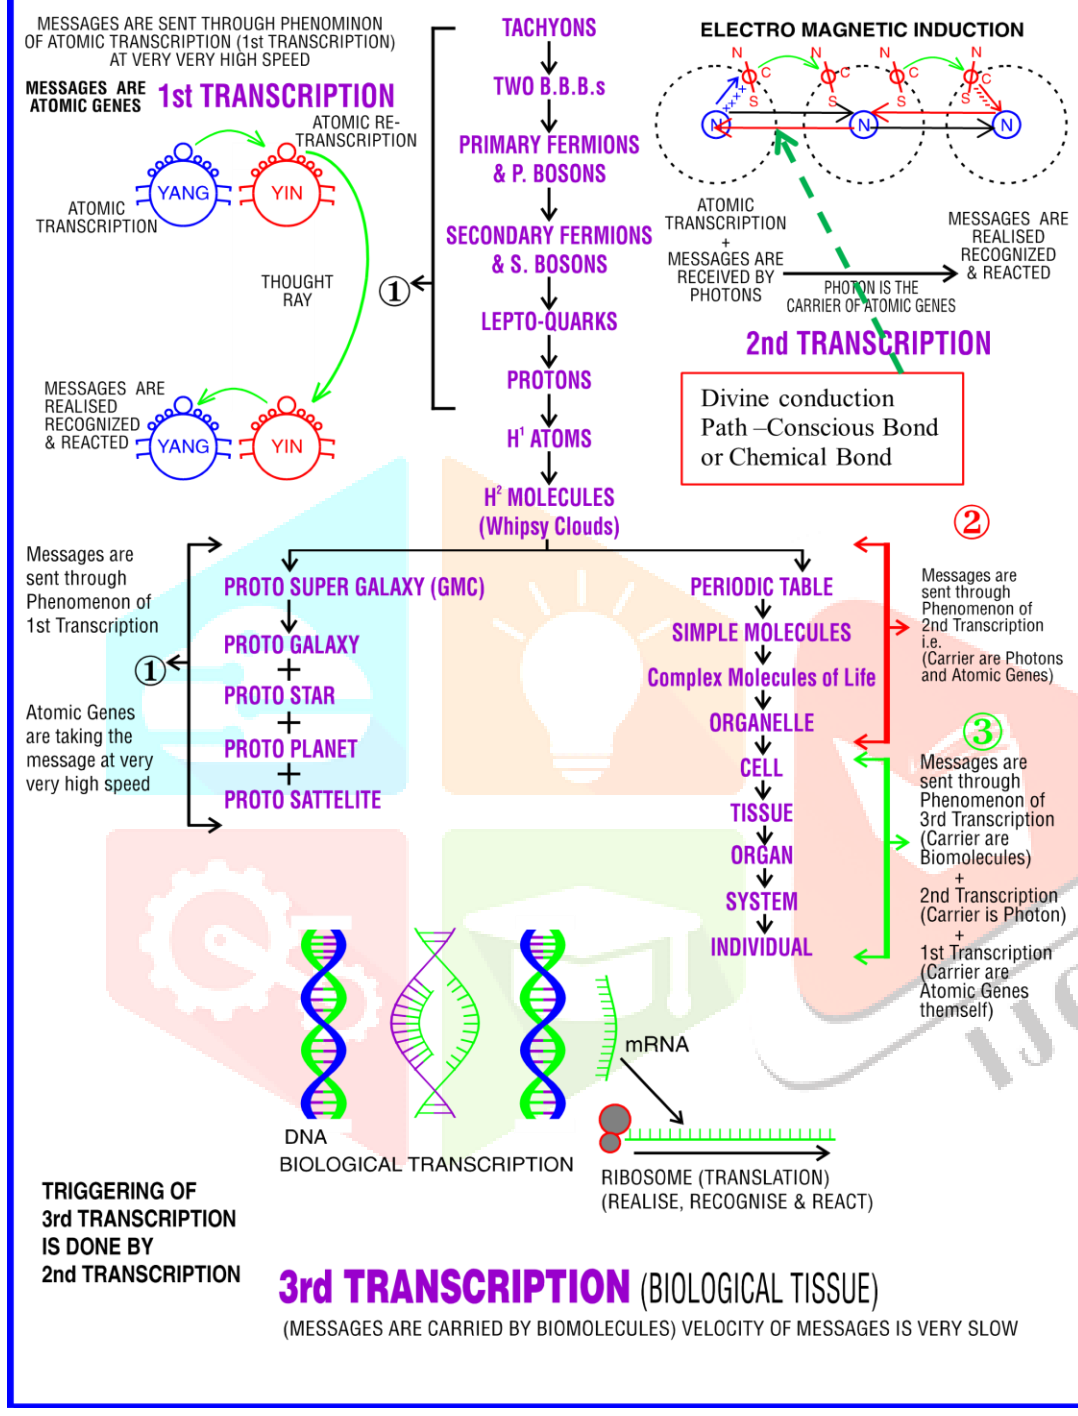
MESSAGES ARE SENT THROUGH PHENOMINON OF ATOMIC TRANSCRIPTION (1st TRANSCRIPTION) AT VERY VERY HIGH SPEED

MESSAGES ARE ATOMIC GENES

1st TRANSCRIPTION

ATOMIC RE-TRANSCRIPTION

ATOMIC TRANSCRIPTION

YANG

YIN

THOUGHT RAY

MESSAGES ARE REALISED RECOGNIZED & REACTED

YANG

YIN

①

TACHYONS

TWO B.B.B.s

PRIMARY FERMIONS & P. BOSONS

SECONDARY FERMIONS & S. BOSONS

LEPTO-QUARKS

PROTONS

$H^1$ ATOMS

$H^2$ MOLECULES (Whipsy Clouds)

ELECTRO MAGNETIC INDUCTION

N C S N C S N C S N C S

N N N

ATOMIC TRANSCRIPTION + MESSAGES ARE RECEIVED BY PHOTONS

PHOTON IS THE CARRIER OF ATOMIC GENES

MESSAGES ARE REALISED RECOGNIZED & REACTED

2nd TRANSCRIPTION

Divine conduction Path –Conscious Bond or Chemical Bond

②

Messages are sent through Phenomenon of 1st Transcription

①

Atomic Genes are taking the message at very very high speed

PROTO SUPER GALAXY (GMC)

PROTO GALAXY

+

PROTO STAR

+

PROTO PLANET

+

PROTO SATTELITE

PERIODIC TABLE

SIMPLE MOLECULES

Complex Molecules of Life

ORGANELLE

CELL

TISSUE

ORGAN

SYSTEM

INDIVIDUAL

Messages are sent through Phenomenon of 2nd Transcription i.e. (Carrier are Photons and Atomic Genes)

③

Messages are sent through Phenomenon of 3rd Transcription (Carrier are Biomolecules) + 2nd Transcription (Carrier is Photon) + 1st Transcription (Carrier are Atomic Genes themself)

mRNA

DNA

BIOLOGICAL TRANSCRIPTION

RIBOSOME (TRANSLATION) (REALISE, RECOGNISE & REACT)

TRIGGERING OF 3rd TRANSCRIPTION IS DONE BY 2nd TRANSCRIPTION

3rd TRANSCRIPTION (BIOLOGICAL TISSUE)

(MESSAGES ARE CARRIED BY BIOMOLECULES) VELOCITY OF MESSAGES IS VERY SLOW